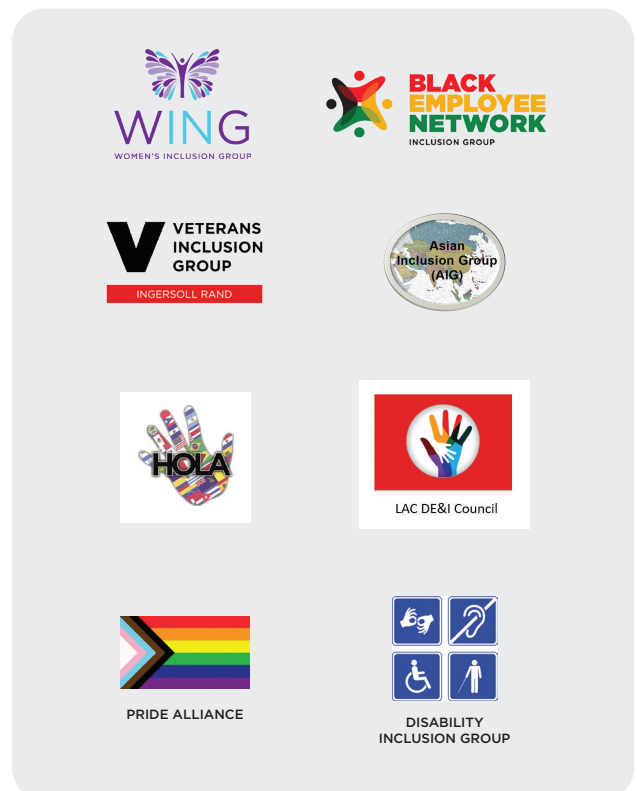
WING
WOMEN'S INCLUSION GROUP

BLACK EMPLOYEE NETWORK
INCLUSION GROUP

VETERANS INCLUSION GROUP
INGERSOLL RAND

Asian Inclusion Group (AIG)

HOLA

LAC DE&I Council

PRIDE ALLIANCE

DISABILITY INCLUSION GROUP